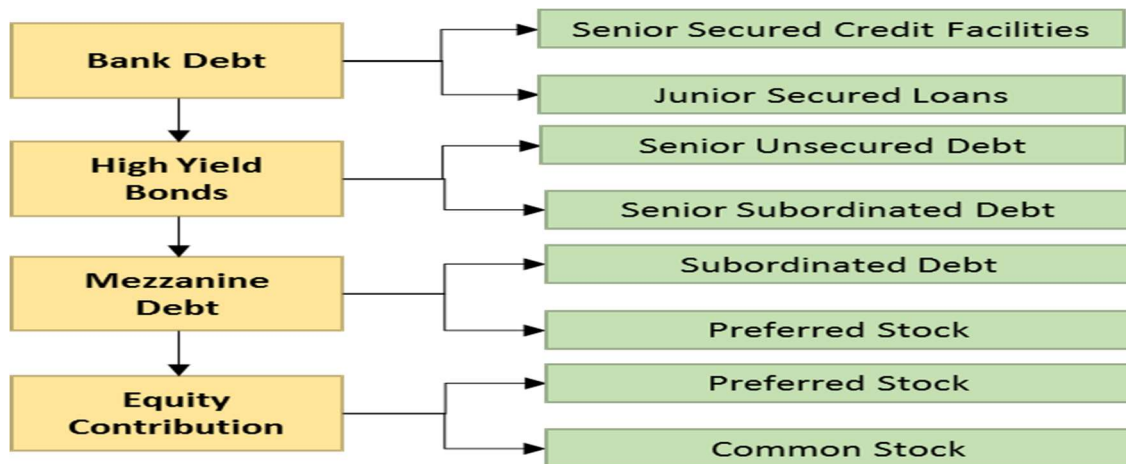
Bank Debt

Senior Secured Credit Facilities

Junior Secured Loans

High Yield Bonds

Senior Unsecured Debt

Senior Subordinated Debt

Mezzanine Debt

Subordinated Debt

Preferred Stock

Equity Contribution

Preferred Stock

Common Stock